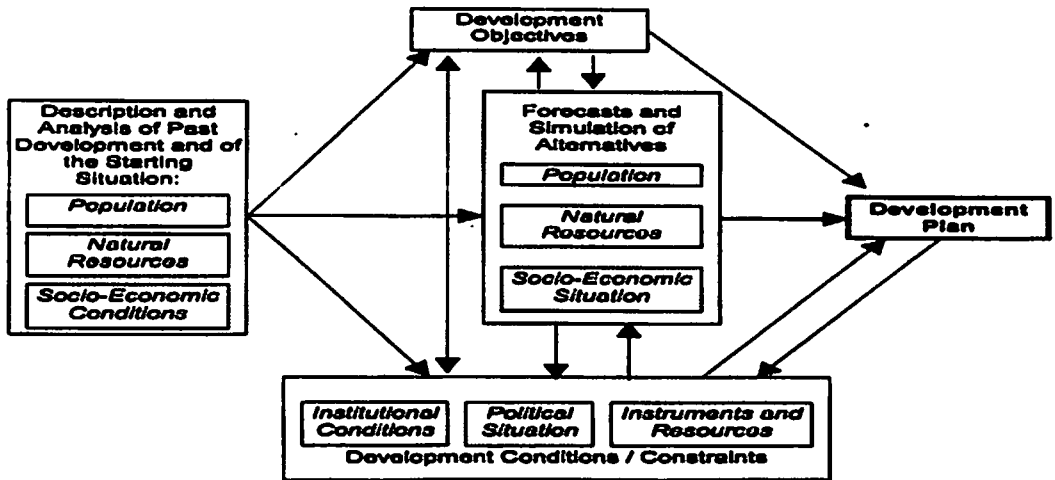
Development Objectives

Description and Analysis of Past Development and of the Starting Situation:

Population

Natural Resources

Socio-Economic Conditions

Forecasts and Simulation of Alternatives

Population

Natural Resources

Socio-Economic Situation

Development Plan

Institutional Conditions

Political Situation

Instruments and Resources

Development Conditions / Constraints